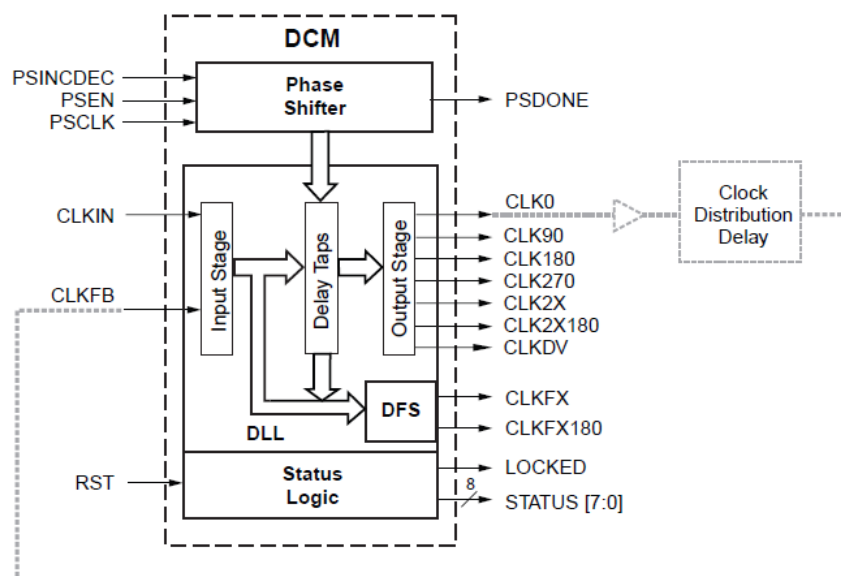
DCM

PSINCDEC
PSEN
PSCLK

Phase Shifter

PSDONE

CLKIN

CLKFB

Input Stage

Delay Taps

Output Stage

CLK0
CLK90
CLK180
CLK270
CLK2X
CLK2X180
CLKDV

Clock Distribution Delay

DFS

CLKFX
CLKFX180

DLL

RST

Status Logic

LOCKED
8
STATUS [7:0]